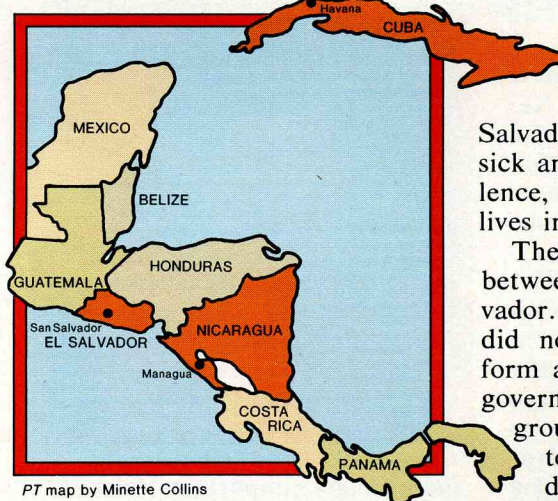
Havana
CUBA
MEXICO
BELIZE
GUATEMALA
HONDURAS
San Salvador
EL SALVADOR
NICARAGUA
Managua
COSTA RICA
PANAMA
*PT* map by Minette Collins

Salvad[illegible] sick ar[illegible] lence, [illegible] lives i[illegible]

The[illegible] betwee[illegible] vador.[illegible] did n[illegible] form a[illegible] govern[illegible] grou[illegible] t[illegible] d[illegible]